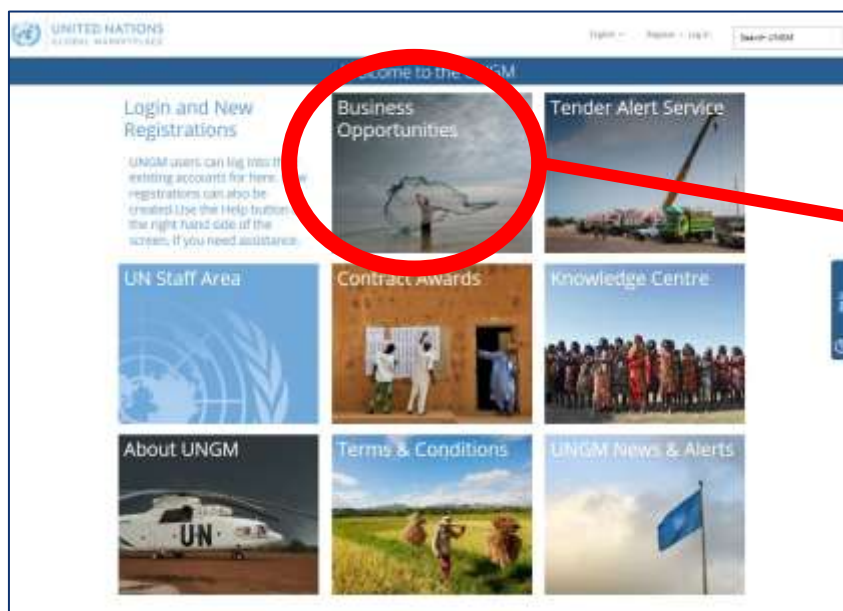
UNITED NATIONS
GLOBAL MARKETPLACE

English · Register · Log in

Search UNGM

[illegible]come to the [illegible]GM

Login and New Registrations

UNGM users can log into th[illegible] existing accounts for here. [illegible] registrations can also be created.Use the Help button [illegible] the right hand side of the screen, if you need assistance.

Business Opportunities

Tender Alert Service

UN Staff Area

Contract Awards

Knowledge Centre

About UNGM

UN

Terms & Conditions

UNGM News & Alerts